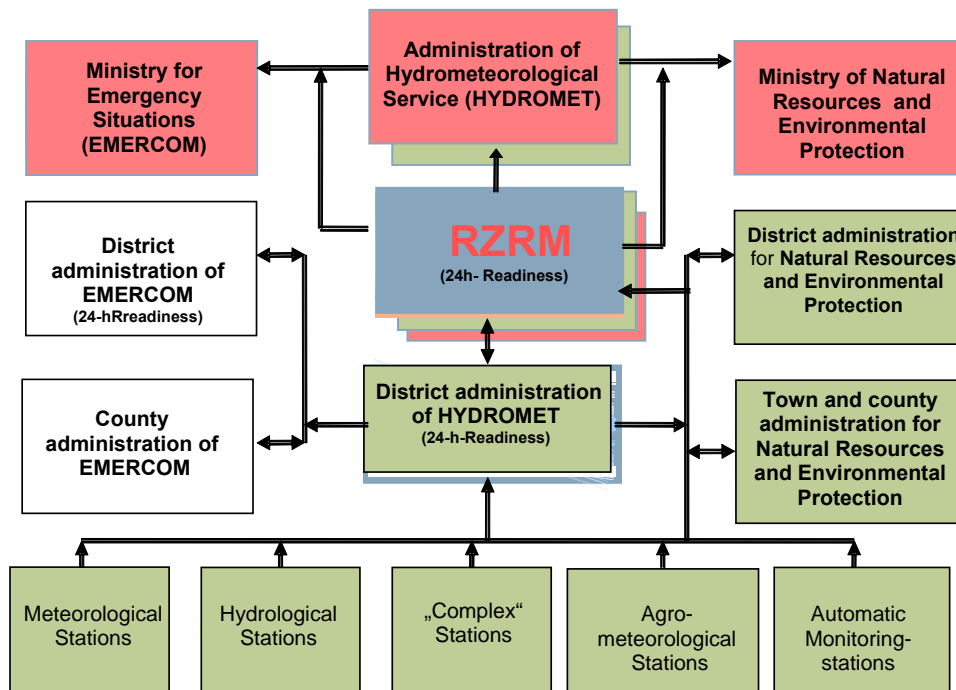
Ministry for Emergency Situations (EMERCOM)

Administration of Hydrometeorological Service (HYDROMET)

Ministry of Natural Resources and Environmental Protection

District administration of EMERCOM (24-hReadiness)

RZRM (24h- Readiness)

District administration for Natural Resources and Environmental Protection

County administration of EMERCOM

District administration of HYDROMET (24-h-Readiness)

Town and county administration for Natural Resources and Environmental Protection

Meteorological Stations

Hydrological Stations

„Complex“ Stations

Agro-meteorological Stations

Automatic Monitoring-stations